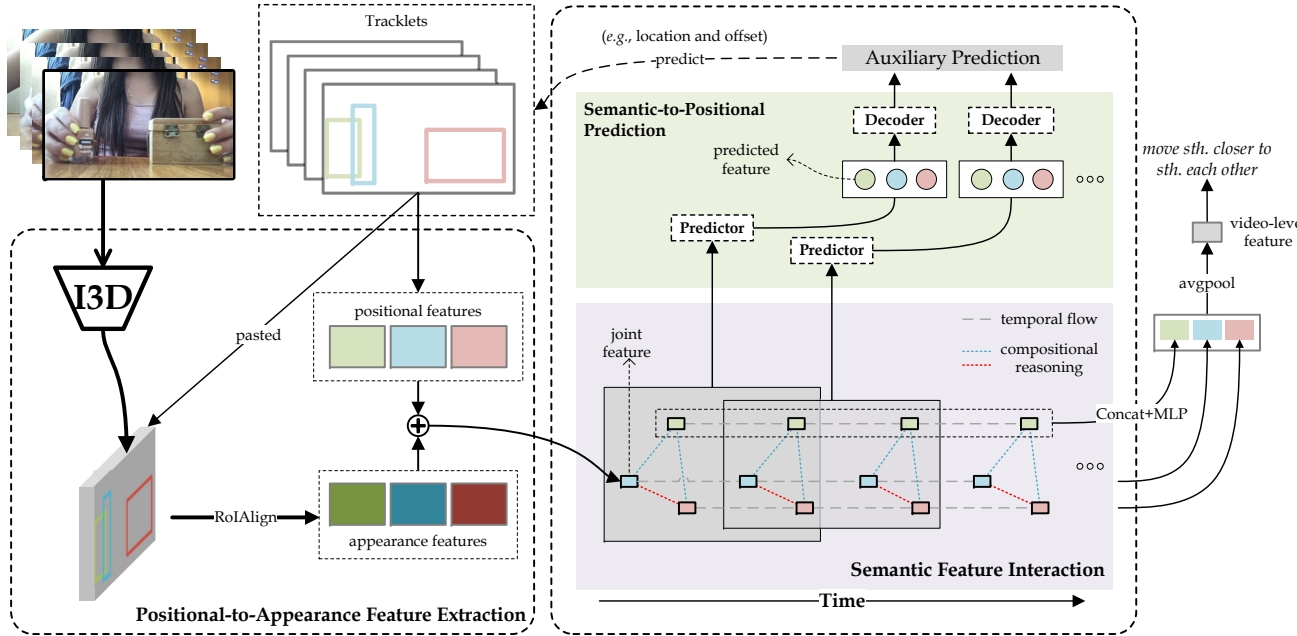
Tracklets

(e.g., location and offset)

predict

Auxiliary Prediction

Semantic-to-Positional Prediction

Decoder

Decoder

predicted feature

○○○

move sth. closer to sth. each other

Predictor

Predictor

video-level feature

I3D

pasted

positional features

avgpool

joint feature

temporal flow

compositional reasoning

Concat+MLP

○○○

RoIAlign

appearance features

Semantic Feature Interaction

Positional-to-Appearance Feature Extraction

Time